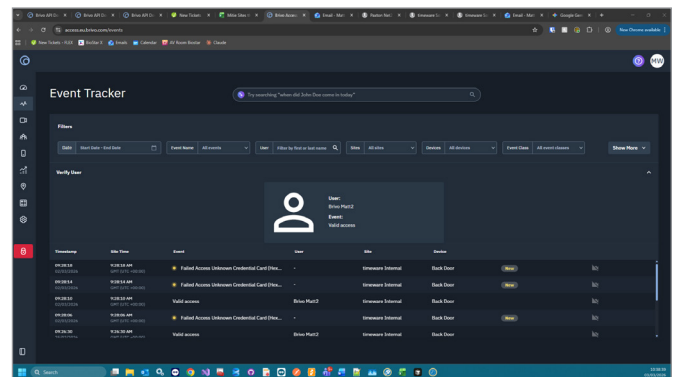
Brivo API Do | Brivo API Do | Brivo API Do | New Ticket | Mike Ube | Brivo Access | Email - Mar | Ruston Red | timeware | timeware | Email - Mar | Google Gen

access.eu.brivo.com/events

New Chrome available

New Tickets - FUN | Builder 3 | Emails | Calendar | AV Room Bookin | Claude

MW

Event Tracker

Try searching "when did John Doe come in today"

Filters

Date Start Date - End Date | Event Name All events | User Filter by first or last name | Sites All sites | Devices All devices | Event Class All event classes | Show More

Verify User

User:
Brivo Matt2
Event:
Valid access

| Timestamp | Site Time | Event | User | Site | Device | | |
|---|---|---|---|---|---|---|---|
| 09:28:18 03/03/2026 | 9:28:18 AM GMT (UTC +00:00) | Failed Access Unknown Credential Card (Hex... | - | timeware Internal | Back Door | New | |
| 09:28:14 03/03/2026 | 9:28:14 AM GMT (UTC +00:00) | Failed Access Unknown Credential Card (Hex... | - | timeware Internal | Back Door | New | |
| 09:28:10 03/03/2026 | 9:28:10 AM GMT (UTC +00:00) | Valid access | Brivo Matt2 | timeware Internal | Back Door | | |
| 09:28:06 03/03/2026 | 9:28:06 AM GMT (UTC +00:00) | Failed Access Unknown Credential Card (Hex... | - | timeware Internal | Back Door | New | |
| 09:26:30 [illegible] | 9:26:30 AM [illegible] | Valid access | Brivo Matt2 | timeware Internal | Back Door | | |

Search

10:28:55
03/03/2026